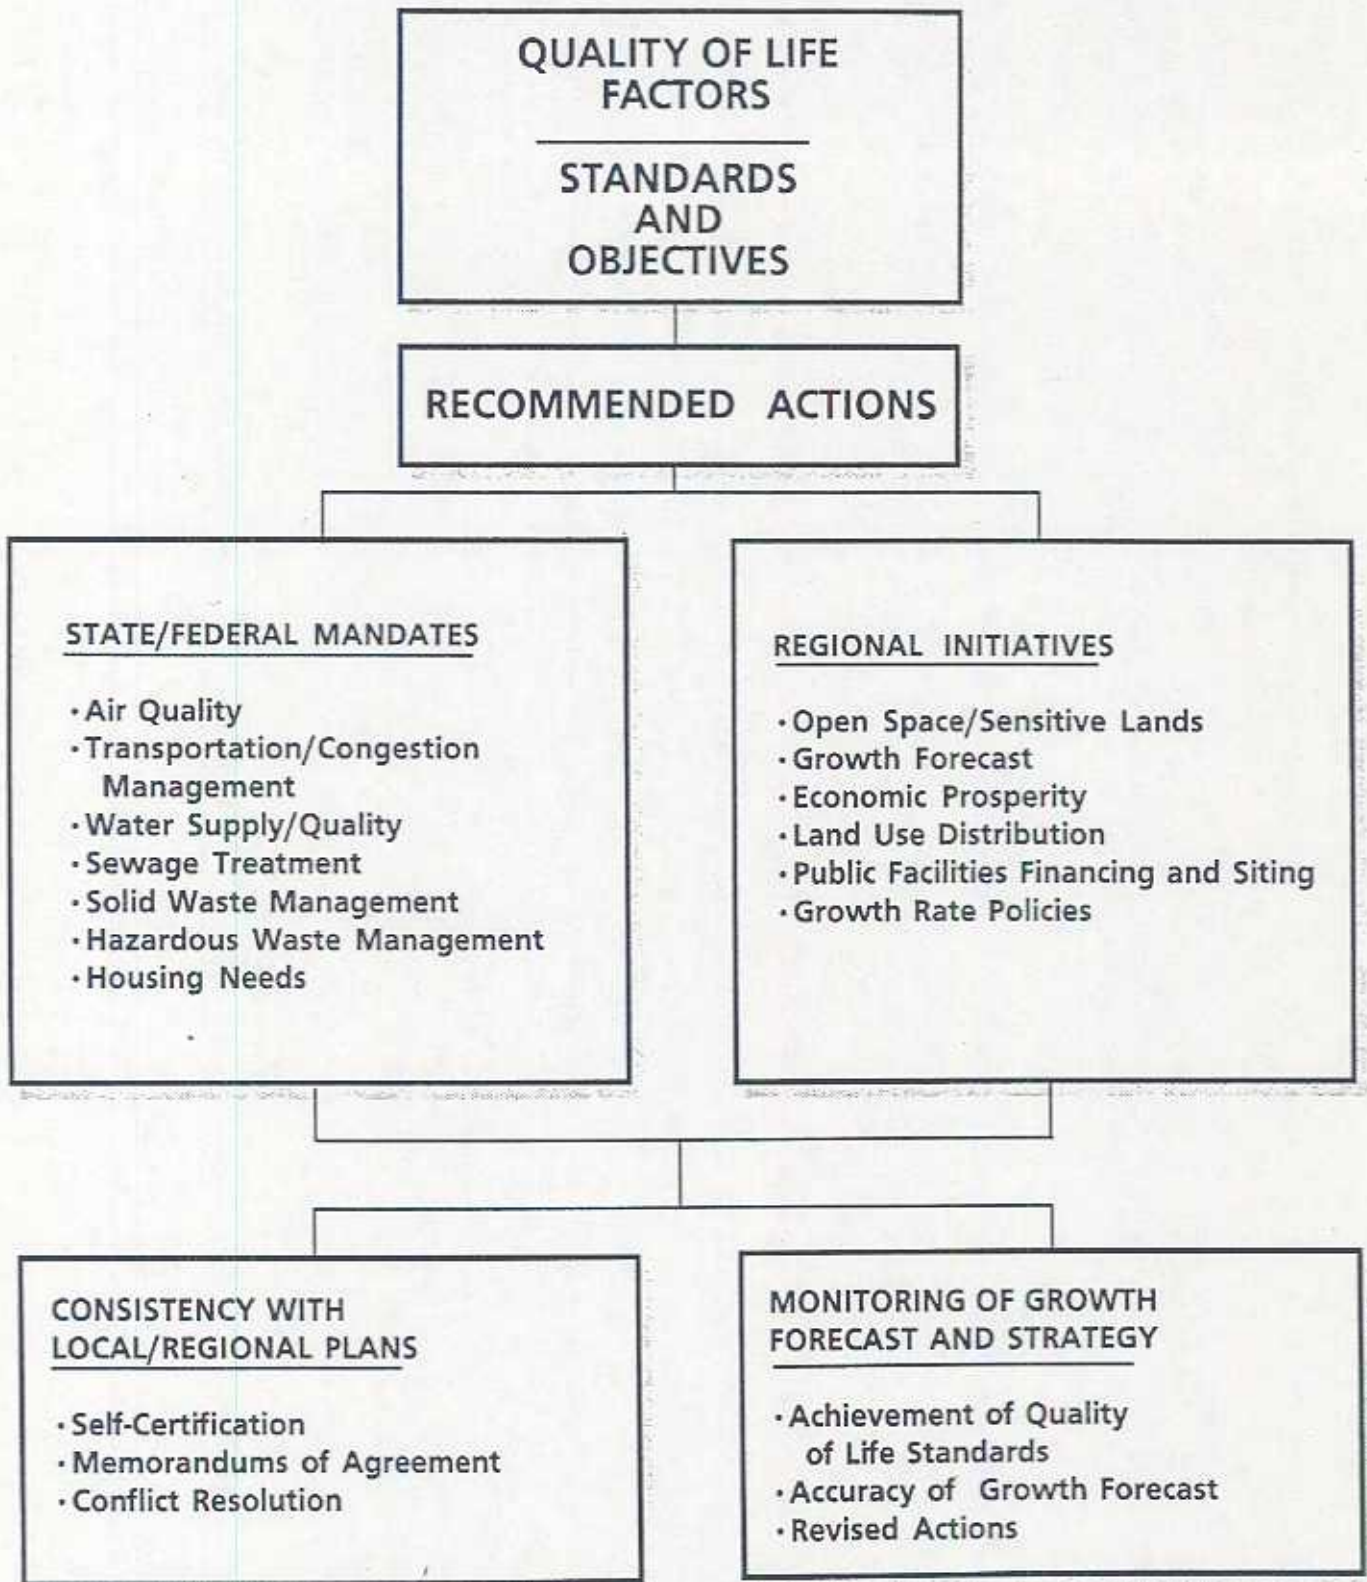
QUALITY OF LIFE FACTORS

STANDARDS AND OBJECTIVES

RECOMMENDED ACTIONS

STATE/FEDERAL MANDATES

·Air Quality
·Transportation/Congestion Management
·Water Supply/Quality
·Sewage Treatment
·Solid Waste Management
·Hazardous Waste Management
·Housing Needs

REGIONAL INITIATIVES

·Open Space/Sensitive Lands
·Growth Forecast
·Economic Prosperity
·Land Use Distribution
·Public Facilities Financing and Siting
·Growth Rate Policies

CONSISTENCY WITH LOCAL/REGIONAL PLANS

·Self-Certification
·Memorandums of Agreement
·Conflict Resolution

MONITORING OF GROWTH FORECAST AND STRATEGY

·Achievement of Quality of Life Standards
·Accuracy of Growth Forecast
·Revised Actions